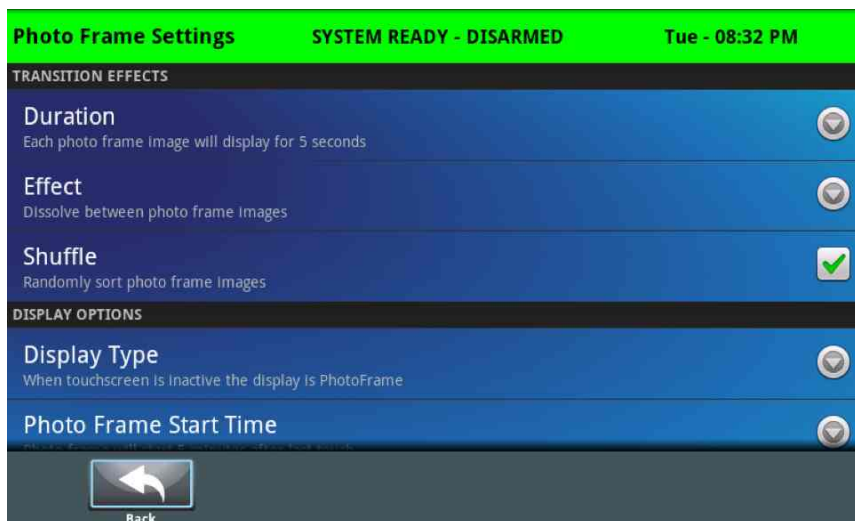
Photo Frame Settings SYSTEM READY - DISARMED Tue - 08:32 PM

TRANSITION EFFECTS

Duration
Each photo frame image will display for 5 seconds

Effect
Dissolve between photo frame images

Shuffle
Randomly sort photo frame images

DISPLAY OPTIONS

Display Type
When touchscreen is inactive the display is PhotoFrame

Photo Frame Start Time
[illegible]

Back